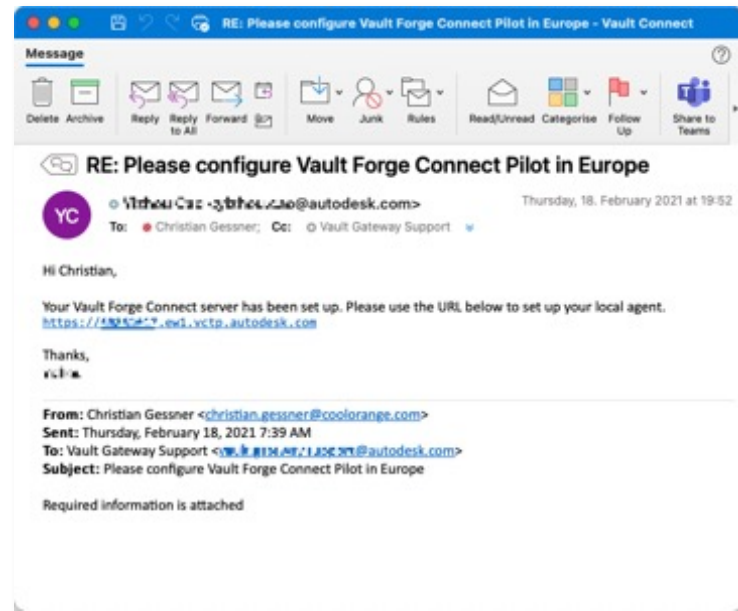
RE: Please configure Vault Forge Connect Pilot in Europe - Vault Connect

Message

Delete Archive Reply Reply to All Forward Move Junk Rules Read/Unread Categorise Follow Up Share to Teams

RE: Please configure Vault Forge Connect Pilot in Europe

YC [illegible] <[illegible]@autodesk.com>
Thursday, 18. February 2021 at 19:52
To: Christian Gessner; Cc: Vault Gateway Support

Hi Christian,

Your Vault Forge Connect server has been set up. Please use the URL below to set up your local agent.
https://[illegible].ew1.vctp.autodesk.com

Thanks,
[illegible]

From: Christian Gessner <christian.gessner@coolorange.com>
Sent: Thursday, February 18, 2021 7:39 AM
To: Vault Gateway Support <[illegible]@autodesk.com>
Subject: Please configure Vault Forge Connect Pilot in Europe

Required information is attached